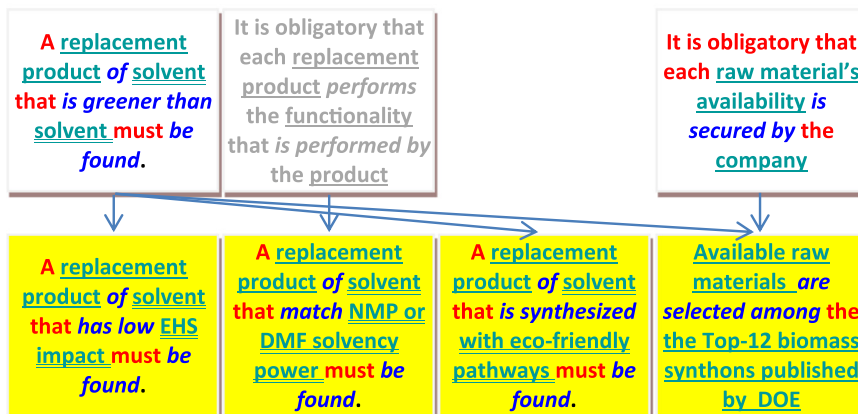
A replacement product of solvent that is greener than solvent must be found.

It is obligatory that each replacement product performs the functionality that is performed by the product

It is obligatory that each raw material's availability is secured by the company

A replacement product of solvent that has low EHS impact must be found.

A replacement product of solvent that match NMP or DMF solvency power must be found.

A replacement product of solvent that is synthesized with eco-friendly pathways must be found.

Available raw materials are selected among the the Top-12 biomass synthons published by DOE